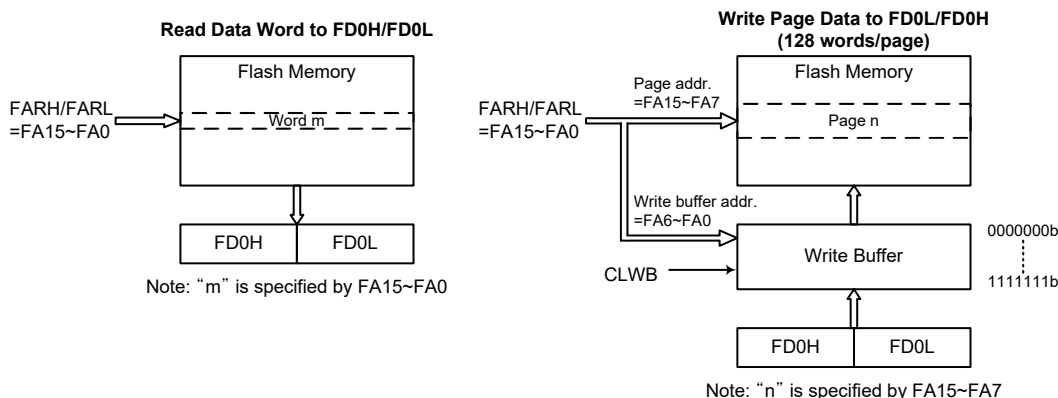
Read Data Word to FD0H/FD0L

Flash Memory

FARH/FARL
=FA15~FA0

Word m

FD0H

FD0L

Note: “m” is specified by FA15~FA0

Write Page Data to FD0L/FD0H
(128 words/page)

Page addr.
=FA15~FA7

Flash Memory

FARH/FARL
=FA15~FA0

Page n

Write buffer addr.
=FA6~FA0

0000000b

Write Buffer

CLWB

1111111b

FD0H

FD0L

Note: “n” is specified by FA15~FA7